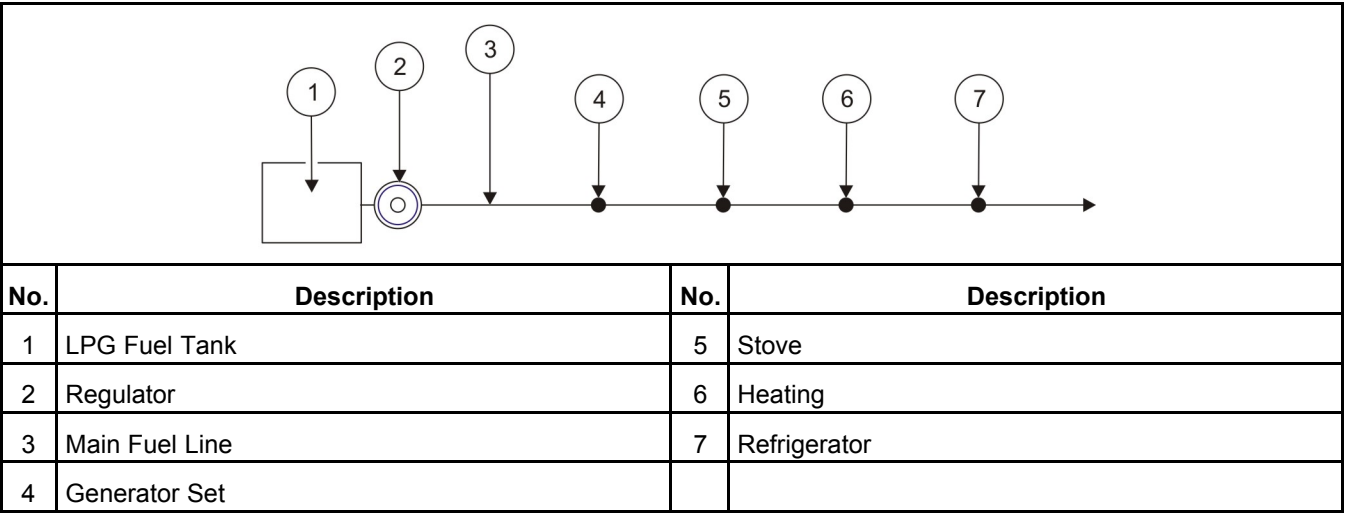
1 2 3 4 5 6 7

| No. | Description | No. | Description |
|---|---|---|---|
| 1 | LPG Fuel Tank | 5 | Stove |
| 2 | Regulator | 6 | Heating |
| 3 | Main Fuel Line | 7 | Refrigerator |
| 4 | Generator Set | | |